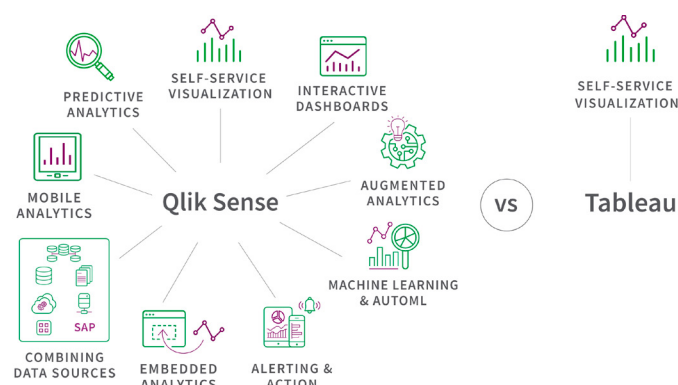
SELF-SERVICE VISUALIZATION

PREDICTIVE ANALYTICS

INTERACTIVE DASHBOARDS

MOBILE ANALYTICS

Qlik Sense

AUGMENTED ANALYTICS

MACHINE LEARNING & AUTOML

SAP

COMBINING DATA SOURCES

EMBEDDED ANALYTICS

ALERTING & ACTION

vs

SELF-SERVICE VISUALIZATION

Tableau